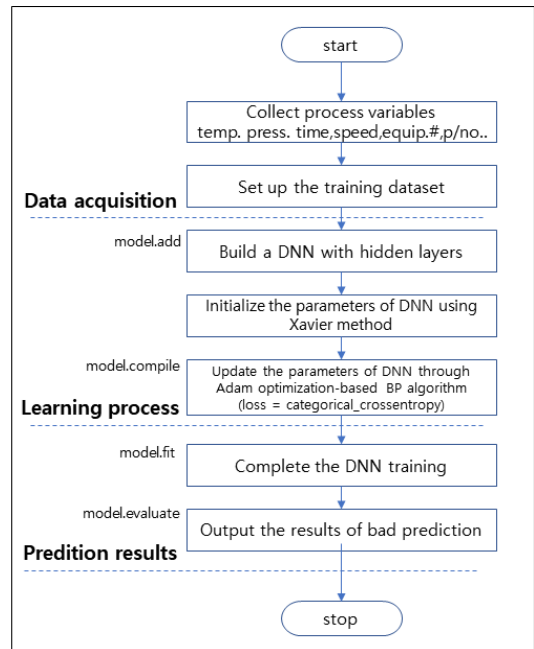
start

Collect process variables
temp. press. time,speed,equip.#,p/no..

Set up the training dataset

Data acquisition

model.add

Build a DNN with hidden layers

Initialize the parameters of DNN using Xavier method

model.compile

Update the parameters of DNN through Adam optimization-based BP algorithm (loss = categorical_crossentropy)

Learning process

model.fit

Complete the DNN training

model.evaluate

Output the results of bad prediction

Predition results

stop